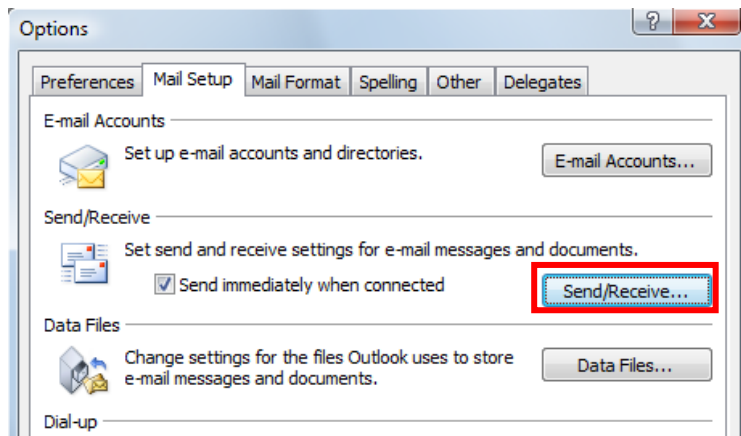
Options

?

X

Preferences | Mail Setup | Mail Format | Spelling | Other | Delegates

E-mail Accounts

Set up e-mail accounts and directories.

E-mail Accounts...

Send/Receive

Set send and receive settings for e-mail messages and documents.

Send immediately when connected

Send/Receive...

Data Files

Change settings for the files Outlook uses to store e-mail messages and documents.

Data Files...

Dial-up